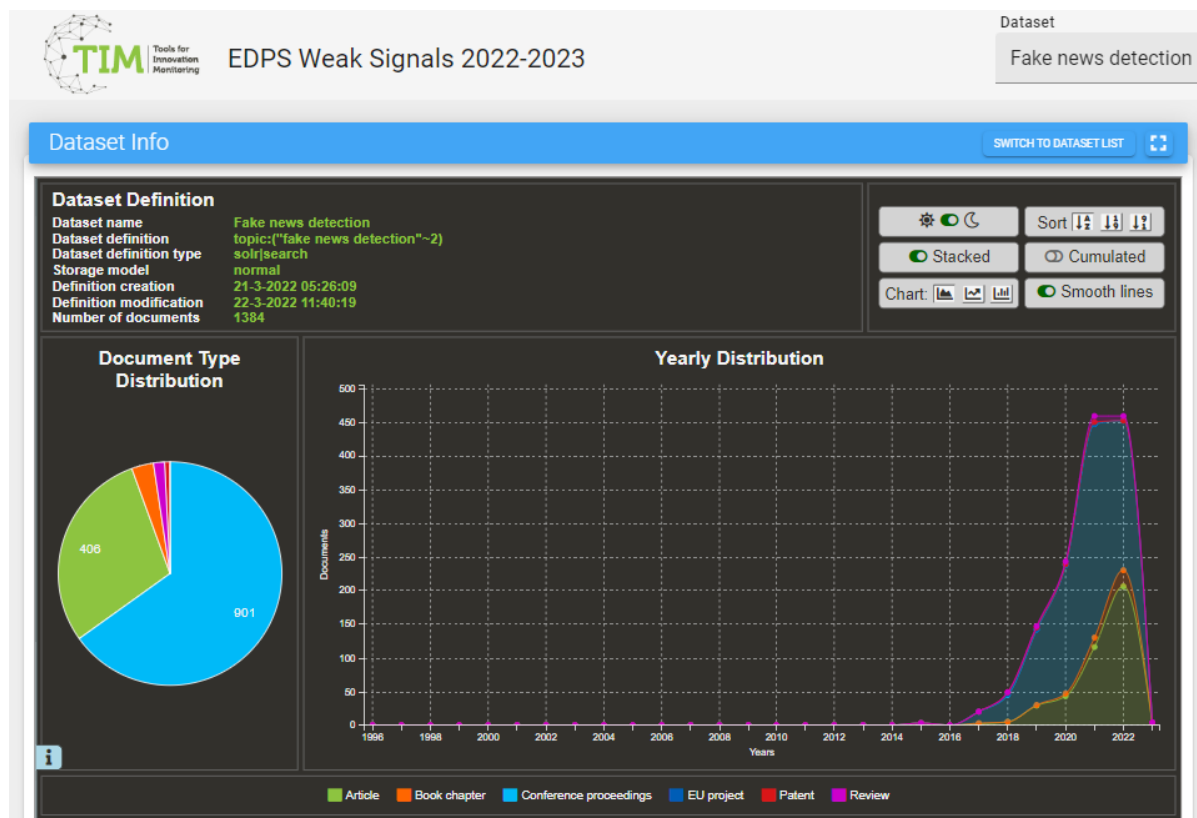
TIM Tools for Innovation Monitoring

EDPS Weak Signals 2022-2023

Dataset

Fake news detection

Dataset Info

SWITCH TO DATASET LIST

Dataset Definition

| | |
|---|---|
| Dataset name | Fake news detection |
| Dataset definition | topic:("fake news detection"~2) |
| Dataset definition type | solr\|search |
| Storage model | normal |
| Definition creation | 21-3-2022 05:26:09 |
| Definition modification | 22-3-2022 11:40:19 |
| Number of documents | 1384 |

Sort

Stacked

Cumulated

Chart:

Smooth lines

Document Type Distribution

406

901

Yearly Distribution

500
450
400
350
300
250
200
150
100
50
0

Documents

1996 1998 2000 2002 2004 2006 2008 2010 2012 2014 2016 2018 2020 2022

Years

Article Book chapter Conference proceedings EU project Patent Review